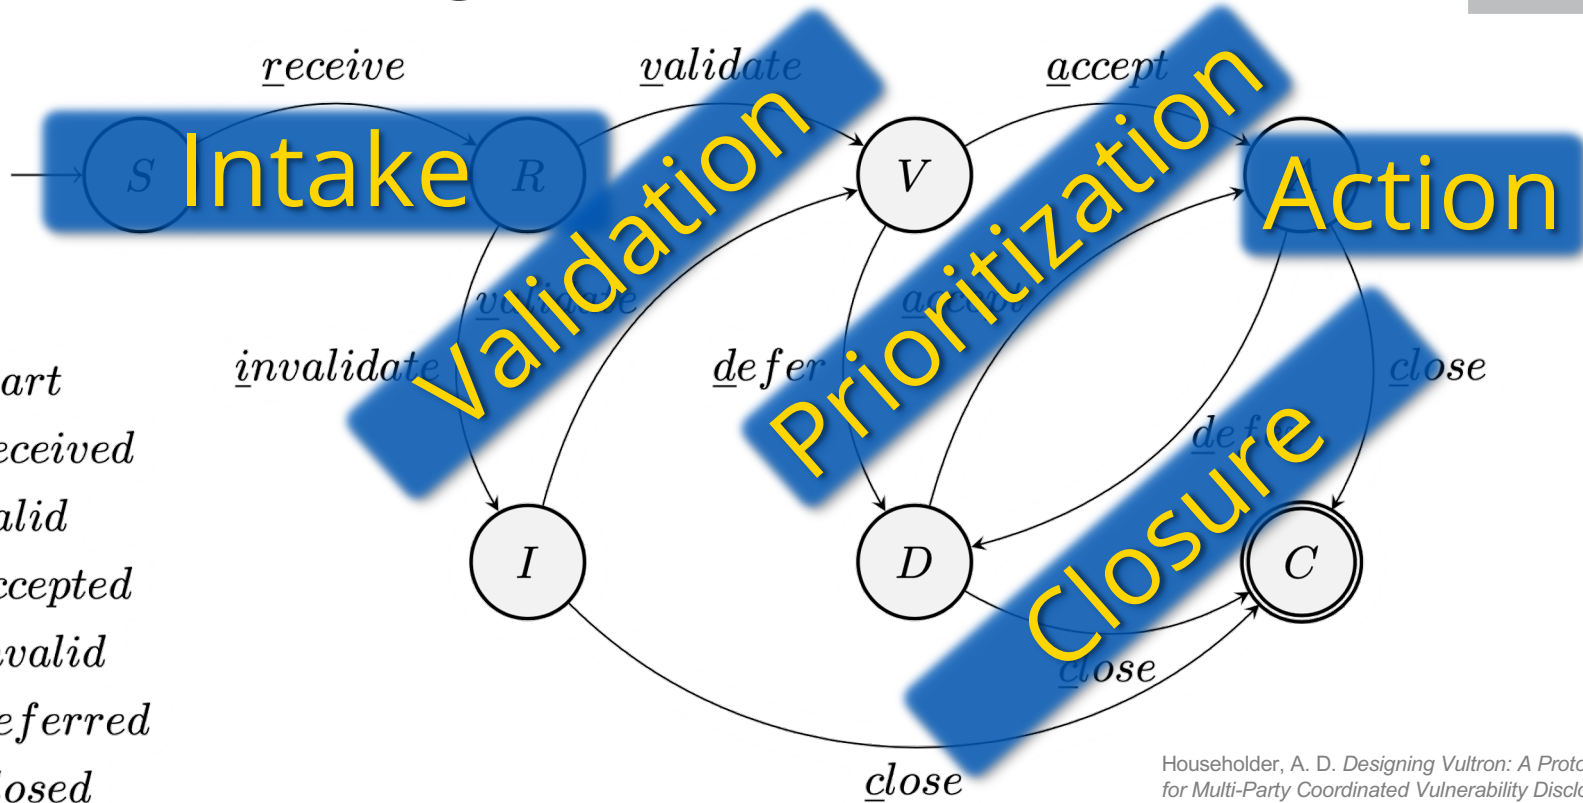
receive

validate

accept

Intake

S

R

Validation

V

Prioritization

Action

invalidate

validate

defer

accept

close

defer

Closure

I

D

C

close

close

art
eceived
alid
ccepted
valid
eferred
losed

Householder, A. D. Designing Vultron: A Proto
for Multi-Party Coordinated Vulnerability Disclo